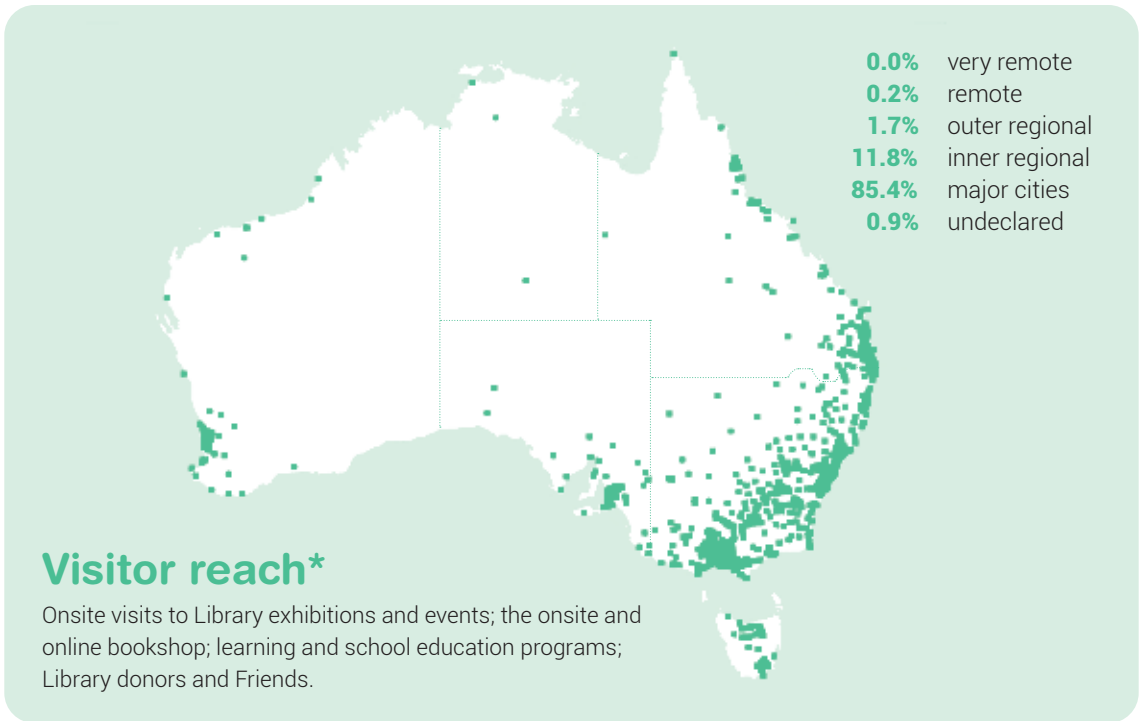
0.0% very remote
0.2% remote
1.7% outer regional
11.8% inner regional
85.4% major cities
0.9% undeclared

Visitor reach*

Onsite visits to Library exhibitions and events; the onsite and online bookshop; learning and school education programs; Library donors and Friends.